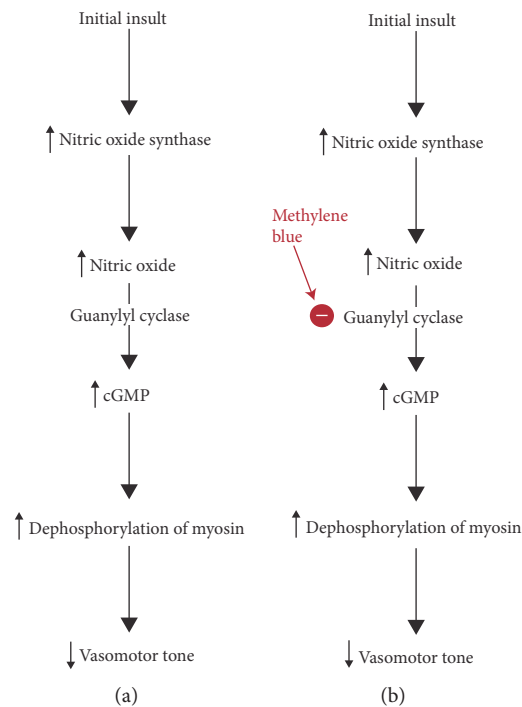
Initial insult

↑ Nitric oxide synthase

↑ Nitric oxide

Guanylyl cyclase

↑ cGMP

↑ Dephosphorylation of myosin

↓ Vasomotor tone

(a)

Initial insult

↑ Nitric oxide synthase

Methylene blue

↑ Nitric oxide

− Guanylyl cyclase

↑ cGMP

↑ Dephosphorylation of myosin

↓ Vasomotor tone

(b)